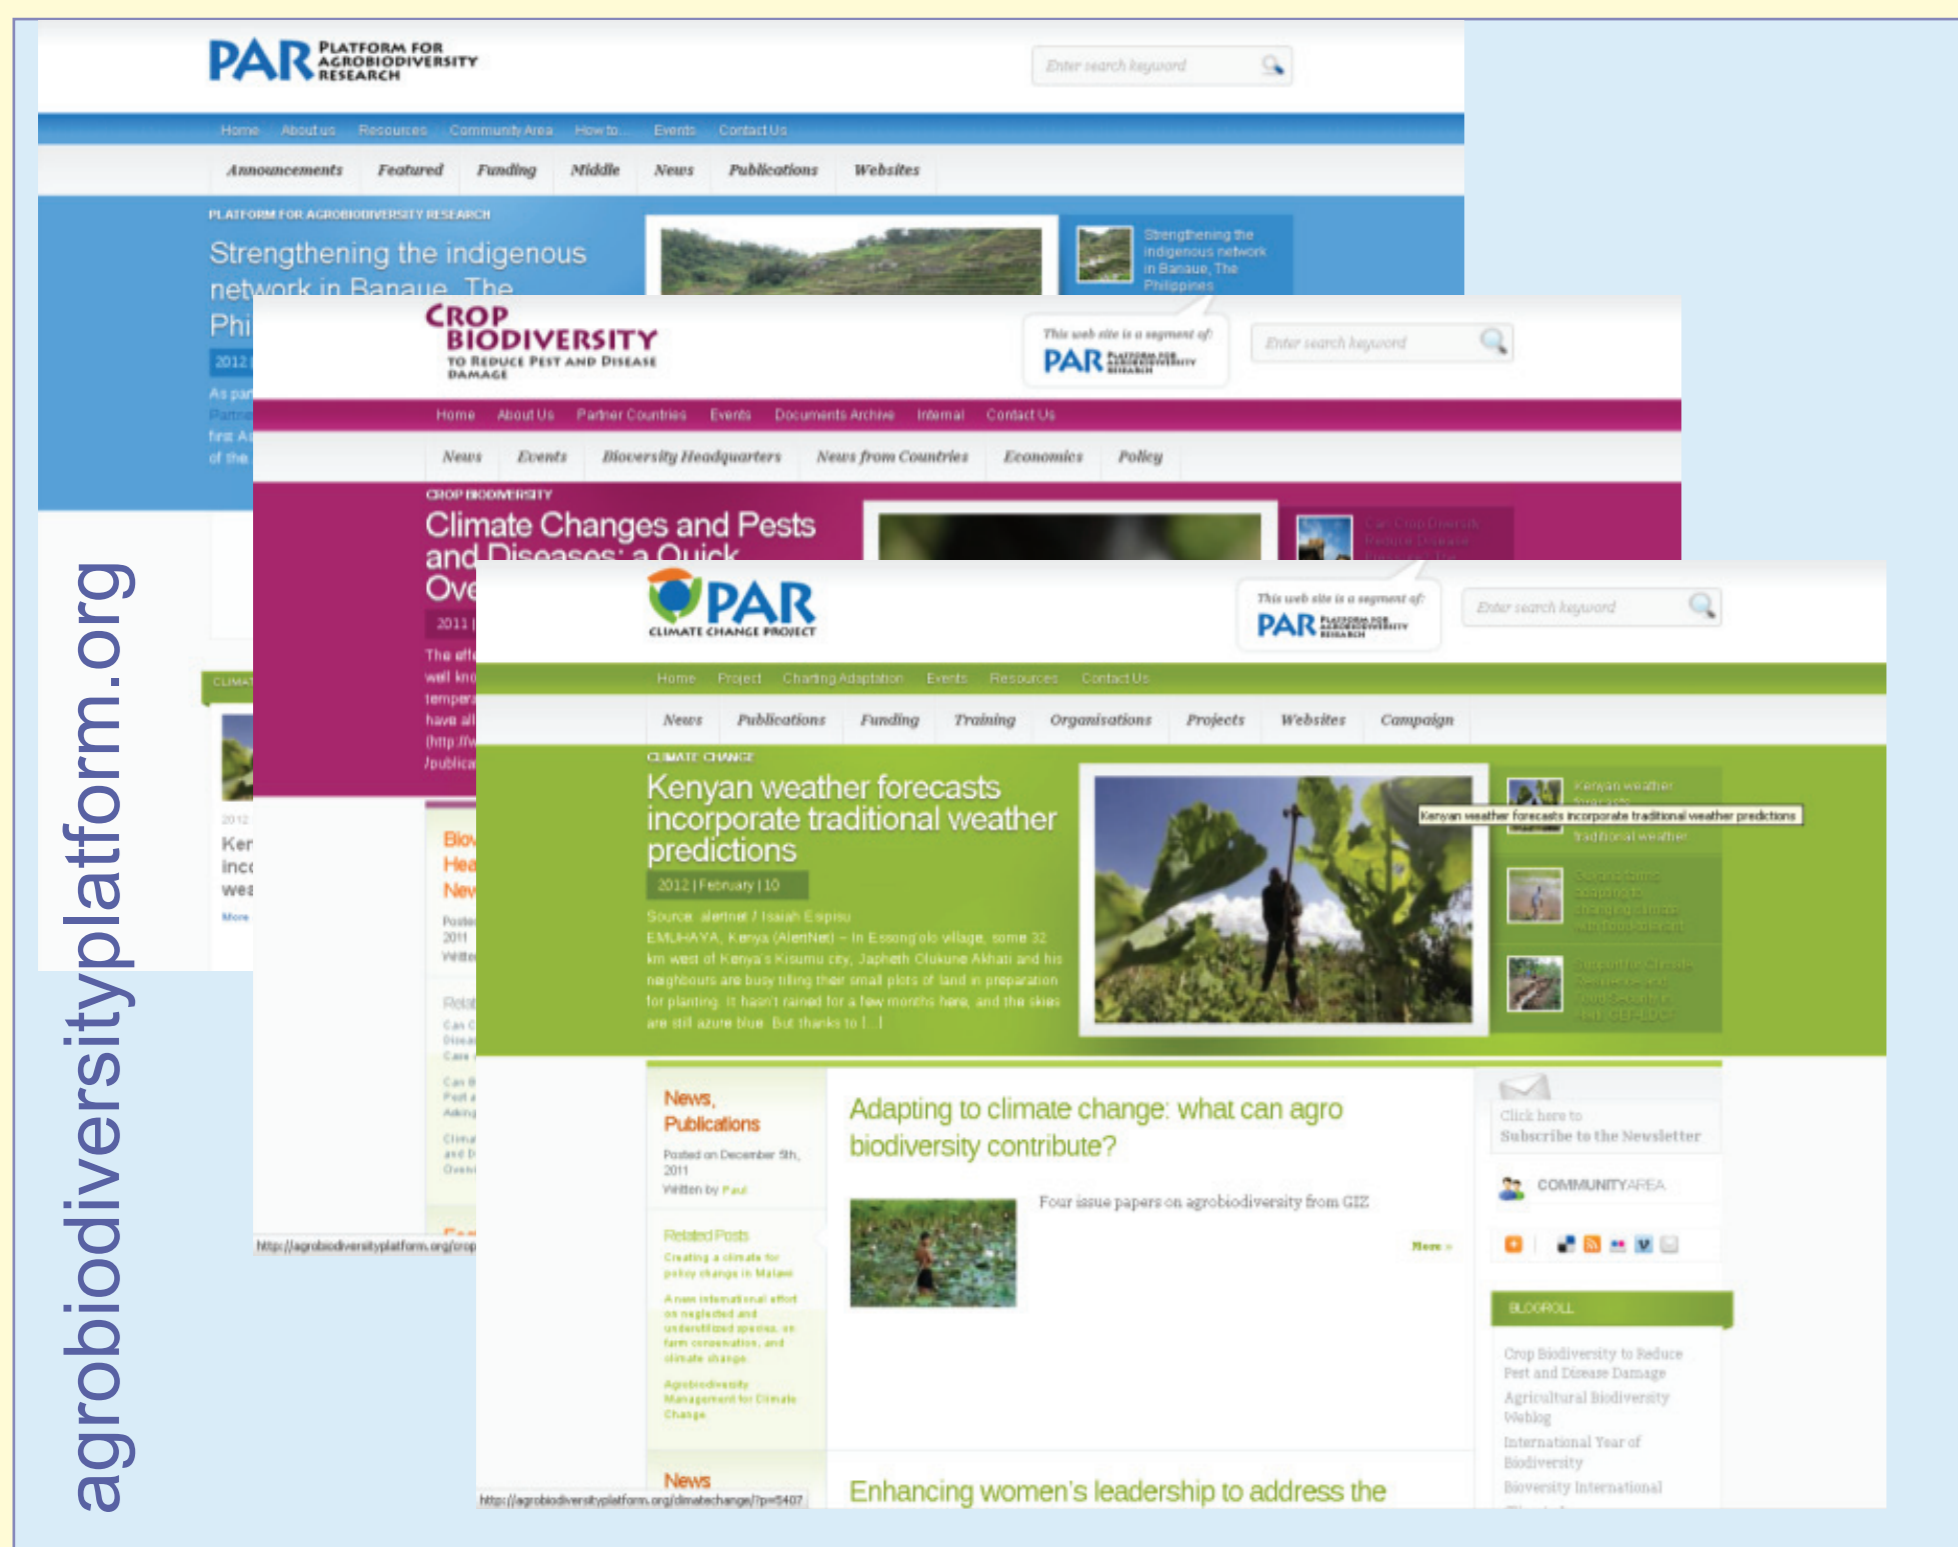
agrobiodiversityplatform.org

PAR PLATFORM FOR AGROBIODIVERSITY RESEARCH

Enter search keyword

Home About us Resources Community Area How to... Events Contact Us

Announcements Featured Funding Middle News Publications Websites

PLATFORM FOR AGROBIODIVERSITY RESEARCH

Strengthening the indigenous network in Banaue, The Phi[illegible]

2012 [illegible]

As par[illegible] Partne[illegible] first A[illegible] of the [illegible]

Strengthening the indigenous network in Banaue, The Philippines

CLIMA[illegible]

2012 Ker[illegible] inc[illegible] wea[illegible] More

CROP BIODIVERSITY TO REDUCE PEST AND DISEASE DAMAGE

This web site is a segment of: PAR PLATFORM FOR AGROBIODIVERSITY RESEARCH

Enter search keyword

Home About Us Partner Countries Events Documents Archive Internal Contact Us

News Events Bioversity Headquarters News from Countries Economics Policy

CROP BIODIVERSITY

Climate Changes and Pests and Diseases: a Quick Ove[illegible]

2011 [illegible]

The effe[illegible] well kno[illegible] tempera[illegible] have al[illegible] (http://w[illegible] /publica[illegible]

Can Crop Diversity Reduce Disease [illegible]

Biov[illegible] Hea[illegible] New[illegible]

Poste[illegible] 2011 Writte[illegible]

Rela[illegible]

http://agrobiodiversityplatform.org/crop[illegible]

PAR CLIMATE CHANGE PROJECT

This web site is a segment of: PAR PLATFORM FOR AGROBIODIVERSITY RESEARCH

Enter search keyword

Home Project Charting Adaptation Events Resources Contact Us

News Publications Funding Training Organisations Projects Websites Campaign

CLIMATE CHANGE

Kenyan weather forecasts incorporate traditional weather predictions

2012 | February | 10

Source: alertnet / Isaiah Esipisu
EMUHAYA, Kenya (AlertNet) – In Essong'olo village, some 32 km west of Kenya's Kisumu city, Japheth Olukune Akhati and his neighbours are busy tilling their small plots of land in preparation for planting. It hasn't rained for a few months here, and the skies are still azure blue. But thanks to [...]

Kenyan weather forecasts incorporate traditional weather predictions

Kenyan weather forecasts incorporate traditional weather

News, Publications

Posted on December 5th, 2011
Written by Paul

Related Posts

Creating a climate for policy change in Malawi

A new international effort on neglected and underutilized species, on farm conservation, and climate change

Agrobiodiversity Management for Climate Change

Adapting to climate change: what can agro biodiversity contribute?

Four issue papers on agrobiodiversity from GIZ

More »

News

Enhancing women's leadership to address the

http://agrobiodiversityplatform.org/climatechange/?p=5407

Click here to Subscribe to the Newsletter

COMMUNITY AREA

BLOGROLL

Crop Biodiversity to Reduce Pest and Disease Damage

Agricultural Biodiversity Weblog

International Year of Biodiversity

Bioversity International